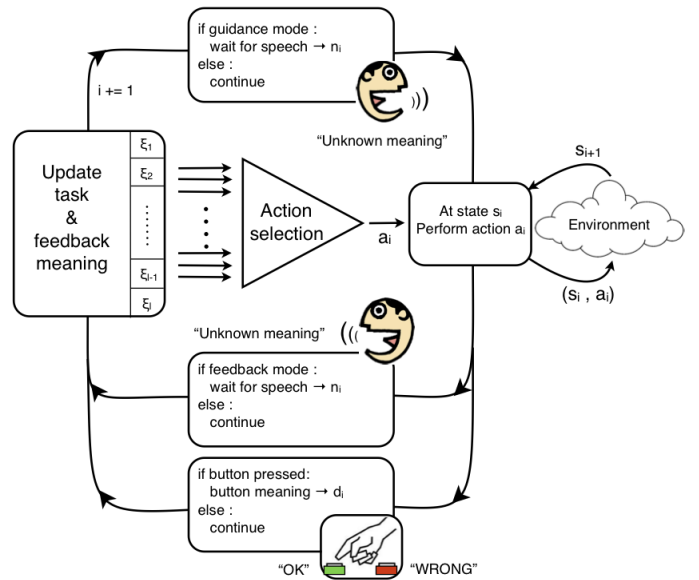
if guidance mode :
wait for speech → $n_i$
else :
continue

i += 1

“Unknown meaning”

$s_{i+1}$

Update task & feedback meaning

$\xi_1$
$\xi_2$
⋮
$\xi_{l-1}$
$\xi_l$

Action selection

$a_i$

At state $s_i$
Perform action $a_i$

Environment

$(s_i , a_i)$

“Unknown meaning”

if feedback mode :
wait for speech → $n_i$
else :
continue

if button pressed:
button meaning → $d_i$
else :
continue

“OK”

“WRONG”